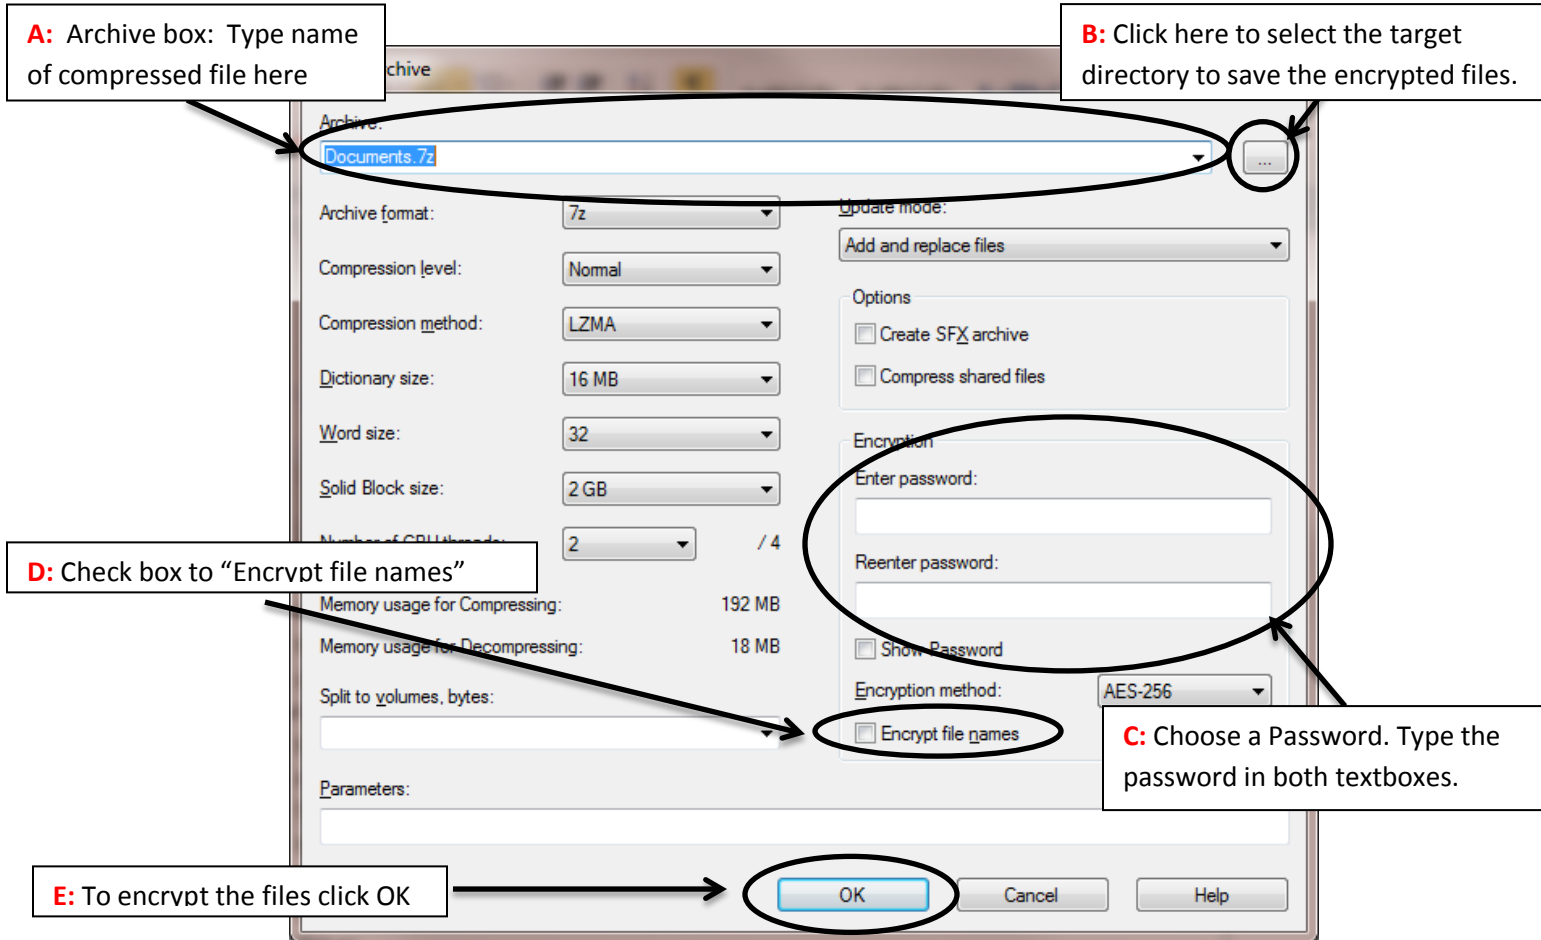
A: Archive box: Type name of compressed file here

chive

B: Click here to select the target directory to save the encrypted files.

Archive:

Documents.7z

...

Archive format: 7z

Compression level: Normal

Compression method: LZMA

Dictionary size: 16 MB

Word size: 32

Solid Block size: 2 GB

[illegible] 2 / 4

D: Check box to "Encrypt file names"

Memory usage for Compressing: 192 MB

Memory usage for Decompressing: 18 MB

Split to volumes, bytes:

Parameters:

Update mode:

Add and replace files

Options

Create SFX archive

Compress shared files

Encryption

Enter password:

Reenter password:

Show Password

Encryption method: AES-256

Encrypt file names

C: Choose a Password. Type the password in both textboxes.

E: To encrypt the files click OK

OK

Cancel

Help